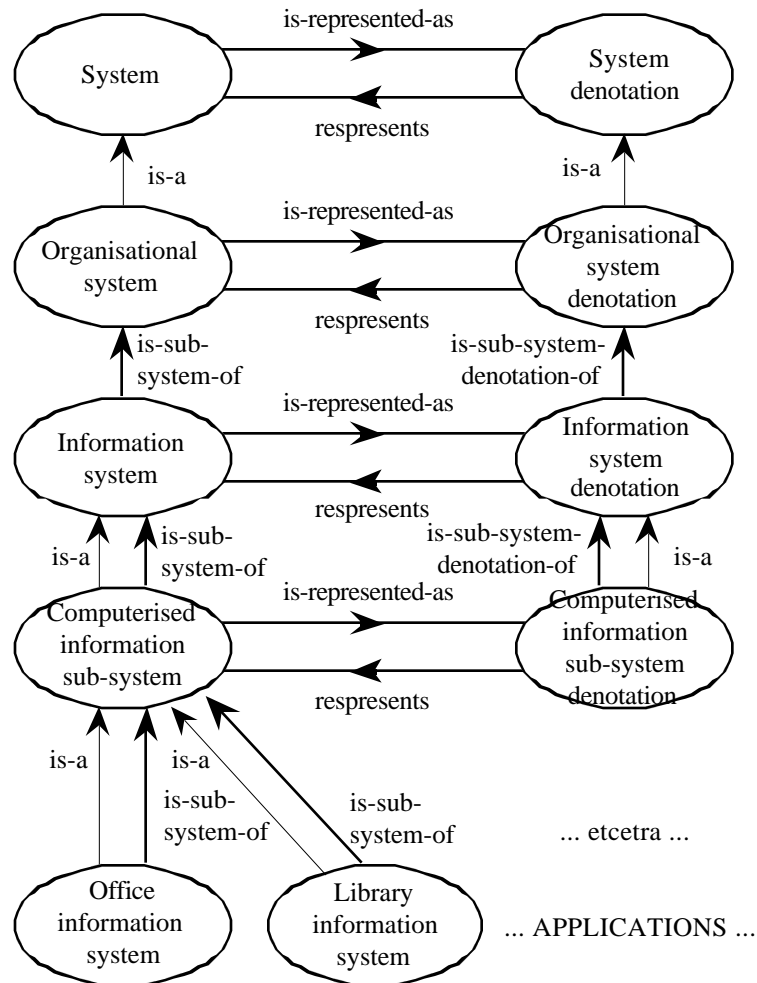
is-represented-as

System

System denotation

respresents

is-a

is-a

is-represented-as

Organisational system

Organisational system denotation

respresents

is-sub-system-of

is-sub-system-denotation-of

is-represented-as

Information system

Information system denotation

respresents

is-a

is-sub-system-of

is-sub-system-denotation-of

is-a

is-represented-as

Computerised information sub-system

Computerised information sub-system denotation

respresents

is-a

is-a

is-sub-system-of

is-sub-system-of

... etcetra ...

Office information system

Library information system

... APPLICATIONS ...